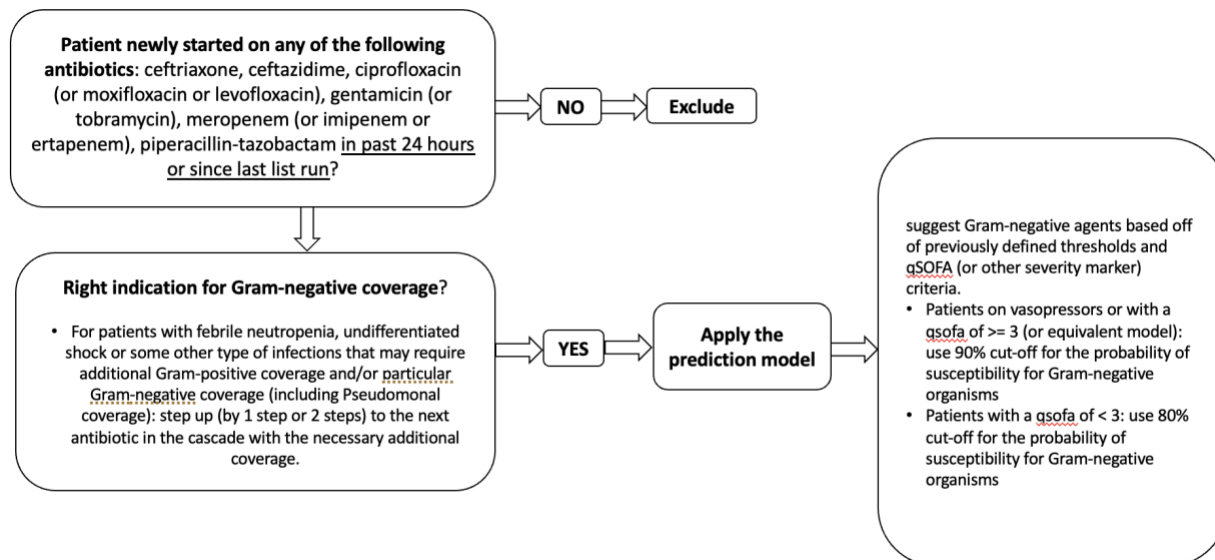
**Patient newly started on any of the following antibiotics**: ceftriaxone, ceftazidime, ciprofloxacin (or moxifloxacin or levofloxacin), gentamicin (or tobramycin), meropenem (or imipenem or ertapenem), piperacillin-tazobactam in past 24 hours or since last list run?

NO

Exclude

**Right indication for Gram-negative coverage**?

• For patients with febrile neutropenia, undifferentiated shock or some other type of infections that may require additional Gram-positive coverage and/or particular Gram-negative coverage (including Pseudomonal coverage): step up (by 1 step or 2 steps) to the next antibiotic in the cascade with the necessary additional coverage.

YES

**Apply the prediction model**

suggest Gram-negative agents based off of previously defined thresholds and qSOFA (or other severity marker) criteria.

• Patients on vasopressors or with a qsofa of >= 3 (or equivalent model): use 90% cut-off for the probability of susceptibility for Gram-negative organisms

• Patients with a qsofa of < 3: use 80% cut-off for the probability of susceptibility for Gram-negative organisms